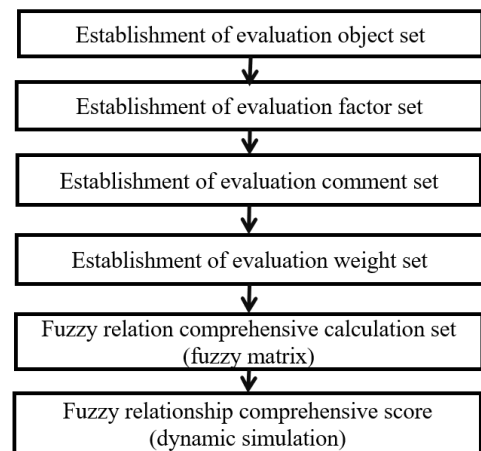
Establishment of evaluation object set

Establishment of evaluation factor set

Establishment of evaluation comment set

Establishment of evaluation weight set

Fuzzy relation comprehensive calculation set (fuzzy matrix)

Fuzzy relationship comprehensive score (dynamic simulation)